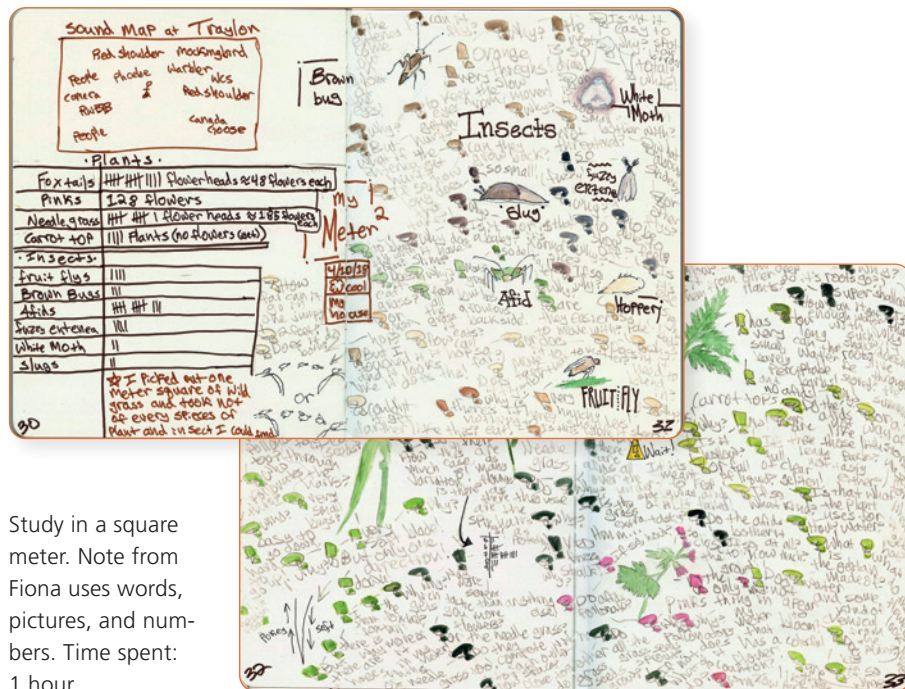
Sound Map at Traylon

Red shoulder  mockingbird
People  Phoebe  Warbler
camera  ?  Wcs
Rw88  Red shoulder
People  Canada Goose

· Plants ·

| Fox tails | HH HH IIII flowerheads ≈ 48 flowers each |
|---|---|
| Pinks | 128 flowers |
| Needle grass | HH HH I flower heads ≈ 185 flowers each |
| Carrot top | IIII plants (no flowers yet) |
| · Insects · | |
| fruit flys | IIII |
| Brown Bugs | III |
| Afids | HH HH III |
| fuzzy extenea | IIII |
| White Moth | II |
| slugs | I |

☆ I picked out one meter square of wild grass and took note of every species of plant and insect I could find

30

Brown bug

my 1 Meter 2

4/10/15 Ex cool My no care

Insects

White Moth

fuzzy extena

Slug

Afid

Hopper

FRUIT FLY

32

Wait!

Study in a square meter. Note from Fiona uses words, pictures, and numbers. Time spent: 1 hour.

32

33